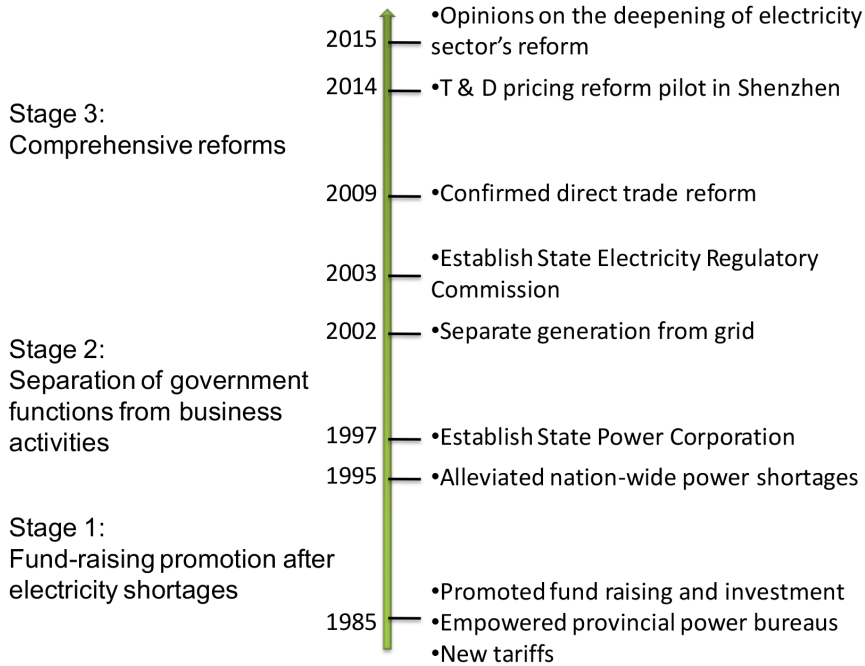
2015 •Opinions on the deepening of electricity sector's reform

2014 •T & D pricing reform pilot in Shenzhen

Stage 3:
Comprehensive reforms

2009 •Confirmed direct trade reform

2003 •Establish State Electricity Regulatory Commission

2002 •Separate generation from grid

Stage 2:
Separation of government functions from business activities

1997 •Establish State Power Corporation

1995 •Alleviated nation-wide power shortages

Stage 1:
Fund-raising promotion after electricity shortages

1985 •Promoted fund raising and investment
•Empowered provincial power bureaus
•New tariffs